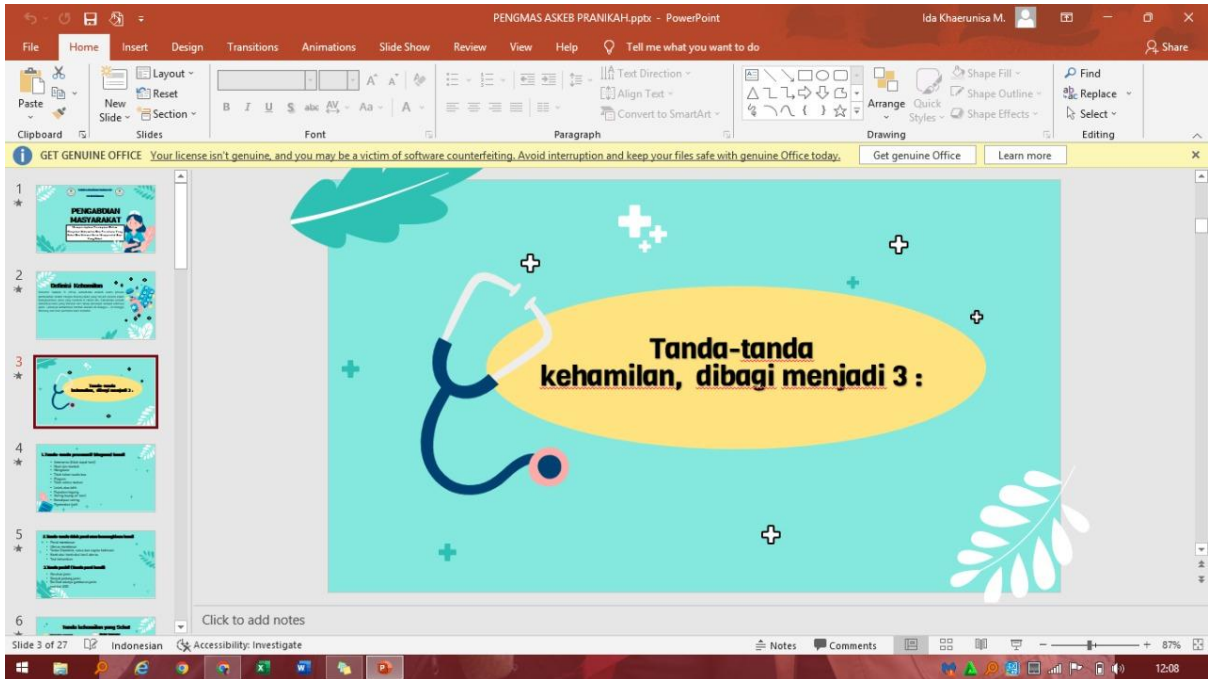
PENGMAS ASKEB PRANIKAH.pptx - PowerPoint
Ida Khaerunisa M.
File Home Insert Design Transitions Animations Slide Show Review View Help Tell me what you want to do
Share
Paste
Clipboard
New Slide
Layout
Reset
Section
Slides
Font
Paragraph
Text Direction
Align Text
Convert to SmartArt
Arrange
Quick Styles
Shape Fill
Shape Outline
Shape Effects
Drawing
Find
Replace
Select
Editing
GET GENUINE OFFICE Your license isn't genuine, and you may be a victim of software counterfeiting. Avoid interruption and keep your files safe with genuine Office today.
Get genuine Office
Learn more
1
PENGABDIAN MASYARAKAT
2
Definisi Kehamilan
3
4
5
6
Tanda-tanda kehamilan, dibagi menjadi 3 :
Click to add notes
Slide 3 of 27
Indonesian
Accessibility: Investigate
Notes
Comments
87%
12:08